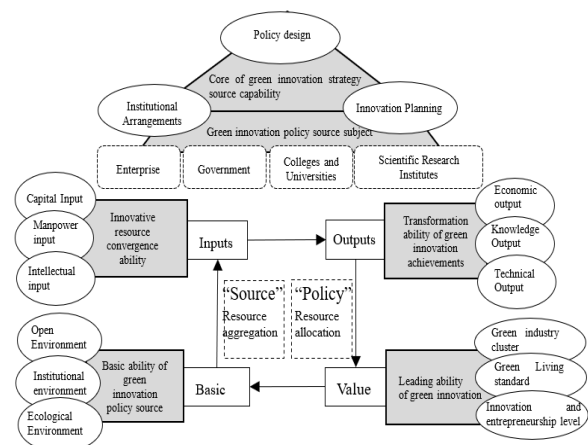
Policy design

Core of green innovation strategy source capability

Institutional Arrangements

Innovation Planning

Green innovation policy source subject

Enterprise

Government

Colleges and Universities

Scientific Research Institutes

Capital Input

Manpower input

Intellectual input

Innovative resource convergence ability

Inputs

Outputs

Transformation ability of green innovation achievements

Economic output

Knowledge Output

Technical Output

"Source"
Resource aggregation

"Policy"
Resource allocation

Open Environment

Institutional environment

Ecological Environment

Basic ability of green innovation policy source

Basic

Value

Leading ability of green innovation

Green industry cluster

Green Living standard

Innovation and entrepreneurship level